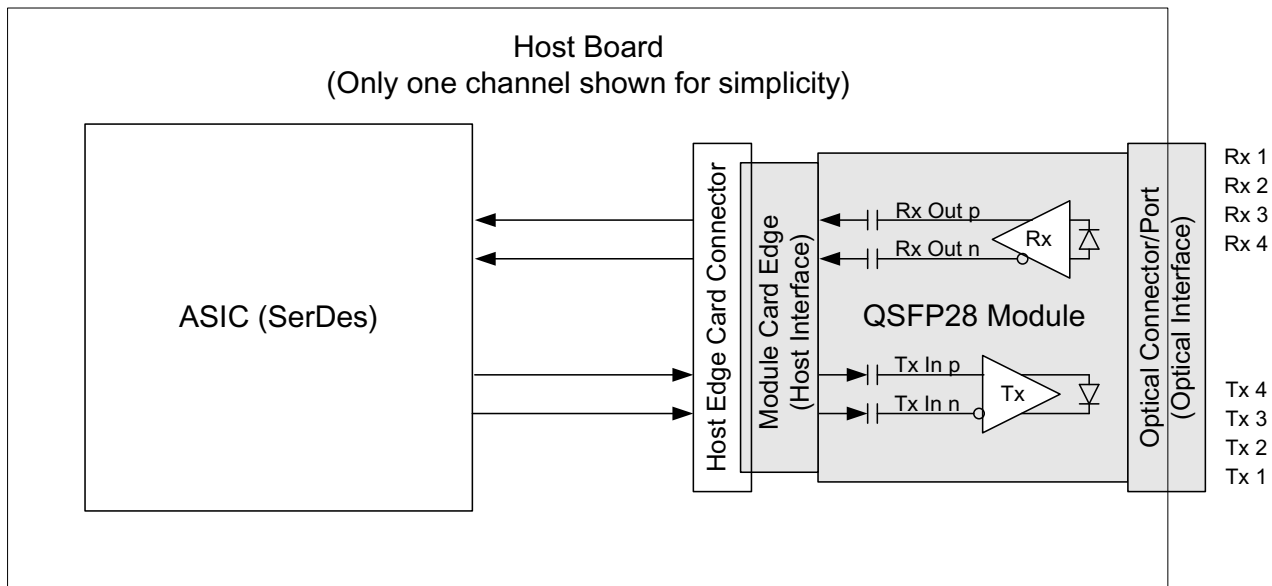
Host Board
(Only one channel shown for simplicity)

ASIC (SerDes)

Host Edge Card Connector

Module Card Edge
(Host Interface)

Rx Out p
Rx Out n
Rx

QSFP28 Module

Tx In p
Tx In n
Tx

Optical Connector/Port
(Optical Interface)

Rx 1
Rx 2
Rx 3
Rx 4

Tx 4
Tx 3
Tx 2
Tx 1